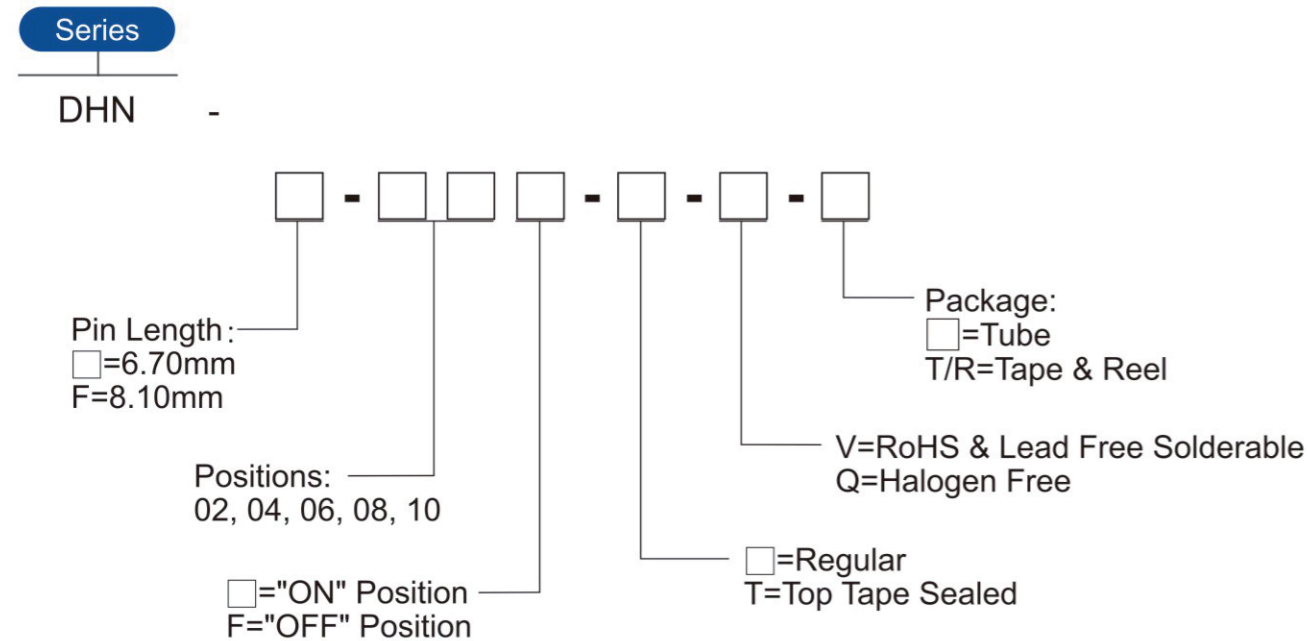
Series

DHN -

□ - □□ □ - □ - □ - □

Pin Length:
□=6.70mm
F=8.10mm

Positions:
02, 04, 06, 08, 10

□="ON" Position
F="OFF" Position

Package:
□=Tube
T/R=Tape & Reel

V=RoHS & Lead Free Solderable
Q=Halogen Free

□=Regular
T=Top Tape Sealed